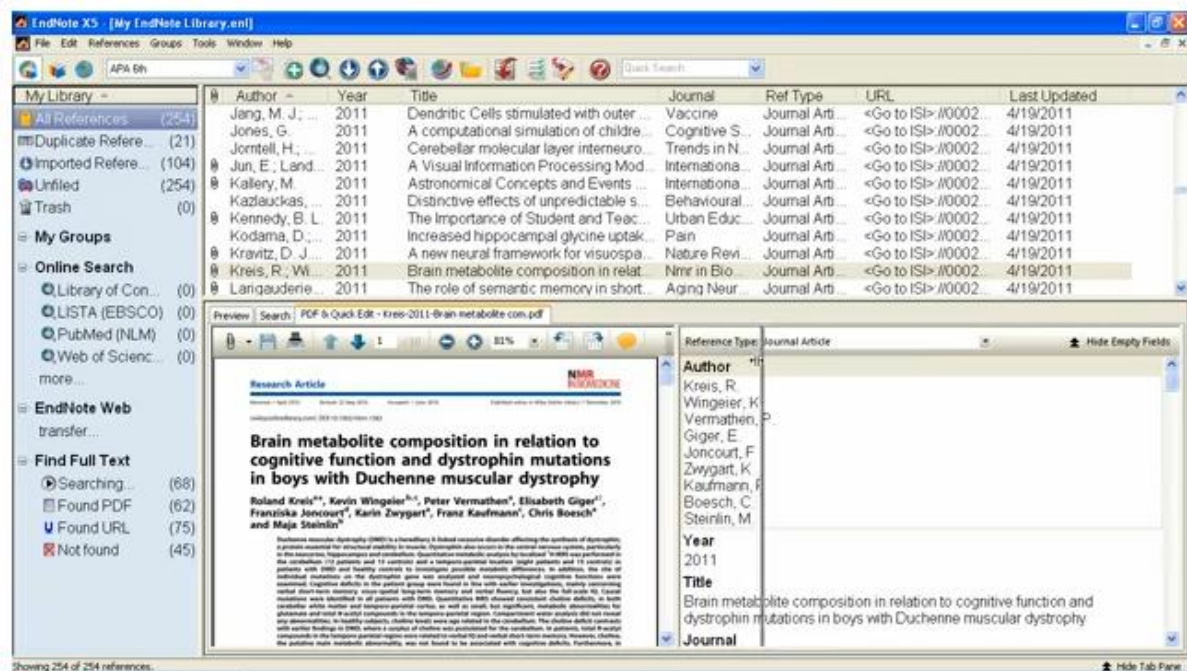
EndNote X5 - [My EndNote Library.enl]
File Edit References Groups Tools Window Help
APA 6th
Quick Search

My Library
All References (254)
Duplicate Refere... (21)
Imported Refere... (104)
Unfiled (254)
Trash (0)
My Groups
Online Search
Library of Con... (0)
LISTA (EBSCO) (0)
PubMed (NLM) (0)
Web of Scienc... (0)
more...
EndNote Web
transfer...
Find Full Text
Searching... (68)
Found PDF (62)
Found URL (75)
Not found (45)

| Author | Year | Title | Journal | Ref Type | URL | Last Updated |
|---|---|---|---|---|---|---|
| Jang, M. J.; ... | 2011 | Dendritic Cells stimulated with outer ... | Vaccine | Journal Arti... | <Go to ISI>://0002... | 4/19/2011 |
| Jones, G. | 2011 | A computational simulation of childre... | Cognitive S... | Journal Arti... | <Go to ISI>://0002... | 4/19/2011 |
| Jorntell, H.; ... | 2011 | Cerebellar molecular layer interneuro... | Trends in N... | Journal Arti... | <Go to ISI>://0002... | 4/19/2011 |
| Jun, E.; Land... | 2011 | A Visual Information Processing Mod... | Internationa... | Journal Arti... | <Go to ISI>://0002... | 4/19/2011 |
| Kallery, M. | 2011 | Astronomical Concepts and Events ... | Internationa... | Journal Arti... | <Go to ISI>://0002... | 4/19/2011 |
| Kazlauckas, ... | 2011 | Distinctive effects of unpredictable s... | Behavioural... | Journal Arti... | <Go to ISI>://0002... | 4/19/2011 |
| Kennedy, B. L. | 2011 | The Importance of Student and Teac... | Urban Educ... | Journal Arti... | <Go to ISI>://0002... | 4/19/2011 |
| Kodama, D.; ... | 2011 | Increased hippocampal glycine uptak... | Pain | Journal Arti... | <Go to ISI>://0002... | 4/19/2011 |
| Kravitz, D. J.... | 2011 | A new neural framework for visuospa... | Nature Revi... | Journal Arti... | <Go to ISI>://0002... | 4/19/2011 |
| Kreis, R.; Wi... | 2011 | Brain metabolite composition in relat... | Nmr in Bio... | Journal Arti... | <Go to ISI>://0002... | 4/19/2011 |
| Larigauderie... | 2011 | The role of semantic memory in short... | Aging Neur... | Journal Arti... | <Go to ISI>://0002... | 4/19/2011 |

Preview Search PDF & Quick Edit - Kreis-2011-Brain metabolite com.pdf

81%

Research Article
NMR IN BIOMEDICINE

Brain metabolite composition in relation to cognitive function and dystrophin mutations in boys with Duchenne muscular dystrophy

Roland Kreis, Kevin Wingeier, Peter Vermathen, Elisabeth Giger, Franziska Joncourt, Karin Zwygart, Franz Kaufmann, Chris Boesch and Maja Steinlin

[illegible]

Reference Type: Journal Article
Hide Empty Fields

Author
Kreis, R.
Wingeier, K.
Vermathen, P.
Giger, E.
Joncourt, F.
Zwygart, K.
Kaufmann, F.
Boesch, C.
Steinlin, M.
Year
2011
Title
Brain metabolite composition in relation to cognitive function and dystrophin mutations in boys with Duchenne muscular dystrophy
Journal

Showing 254 of 254 references.
Hide Tab Pane